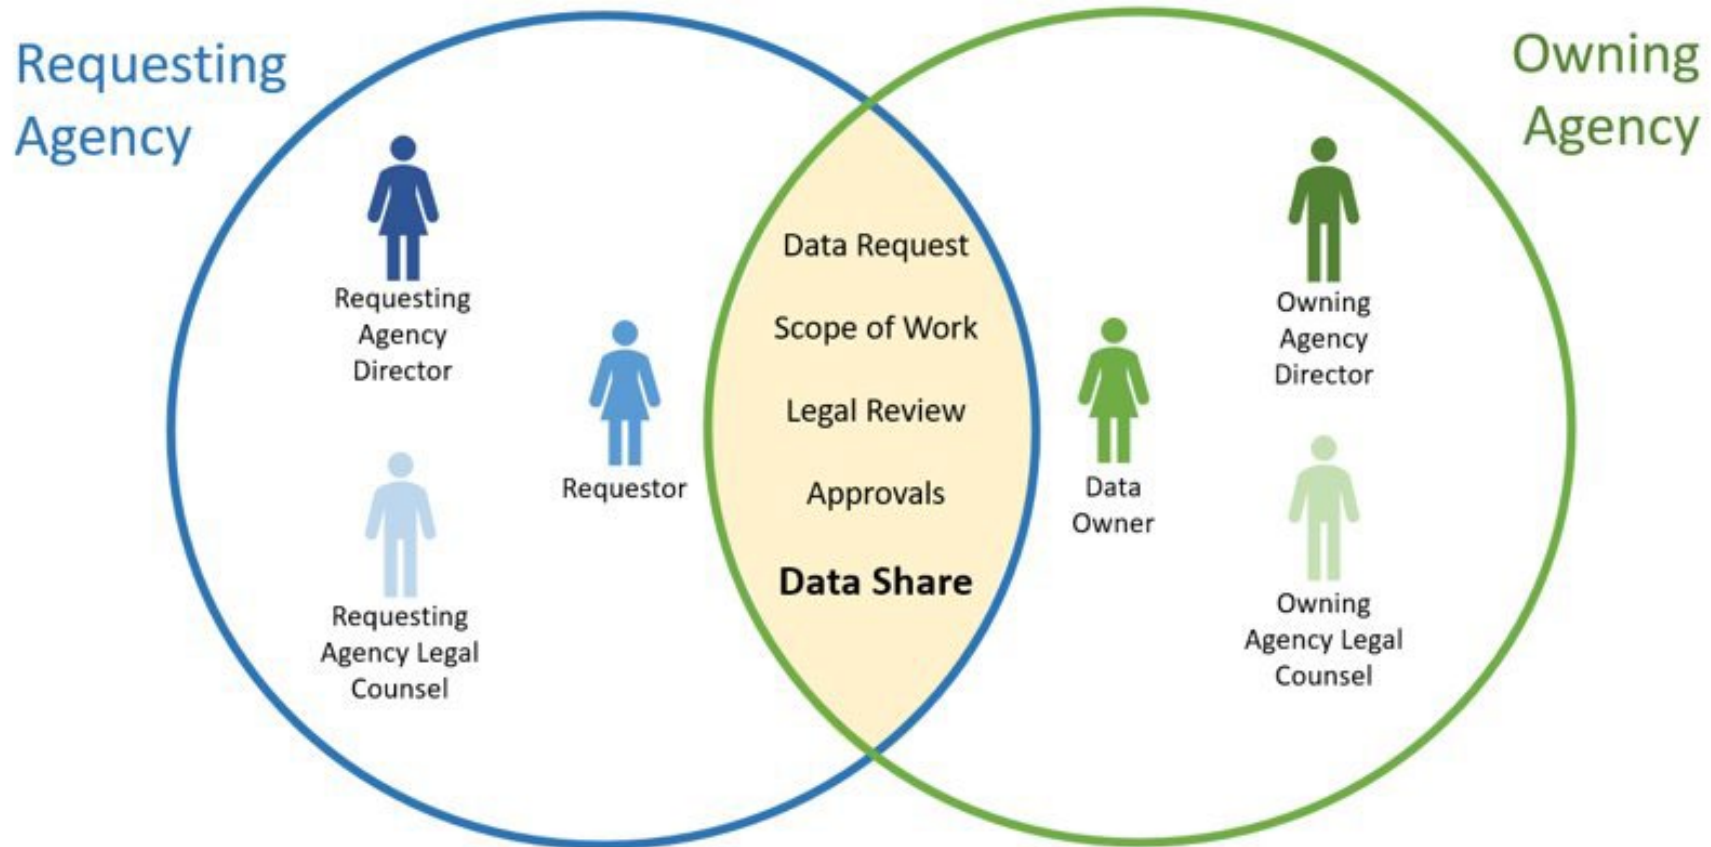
Requesting Agency

Owning Agency

Requesting Agency Director

Requestor

Requesting Agency Legal Counsel

Data Request

Scope of Work

Legal Review

Approvals

**Data Share**

Data Owner

Owning Agency Director

Owning Agency Legal Counsel